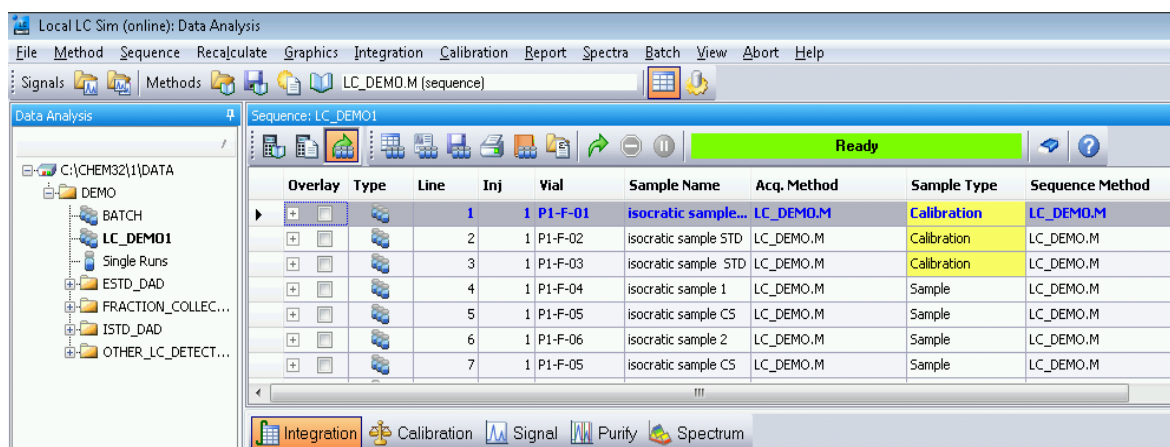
Local LC Sim (online): Data Analysis

File Method Sequence Recalculate Graphics Integration Calibration Report Spectra Batch View Abort Help

Signals Methods LC_DEMO.M (sequence)

Data Analysis

C:\CHEM32\1\DATA
DEMO
BATCH
LC_DEMO1
Single Runs
ESTD_DAD
FRACTION_COLLEC...
ISTD_DAD
OTHER_LC_DETECT...

Sequence: LC_DEMO1

Ready

| Overlay | Type | Line | Inj | Vial | Sample Name | Acq. Method | Sample Type | Sequence Method |
|---|---|---|---|---|---|---|---|---|
| | | 1 | 1 | P1-F-01 | isocratic sample... | LC_DEMO.M | Calibration | LC_DEMO.M |
| | | 2 | 1 | P1-F-02 | isocratic sample STD | LC_DEMO.M | Calibration | LC_DEMO.M |
| | | 3 | 1 | P1-F-03 | isocratic sample STD | LC_DEMO.M | Calibration | LC_DEMO.M |
| | | 4 | 1 | P1-F-04 | isocratic sample 1 | LC_DEMO.M | Sample | LC_DEMO.M |
| | | 5 | 1 | P1-F-05 | isocratic sample CS | LC_DEMO.M | Sample | LC_DEMO.M |
| | | 6 | 1 | P1-F-06 | isocratic sample 2 | LC_DEMO.M | Sample | LC_DEMO.M |
| | | 7 | 1 | P1-F-05 | isocratic sample CS | LC_DEMO.M | Sample | LC_DEMO.M |

Integration Calibration Signal Purify Spectrum